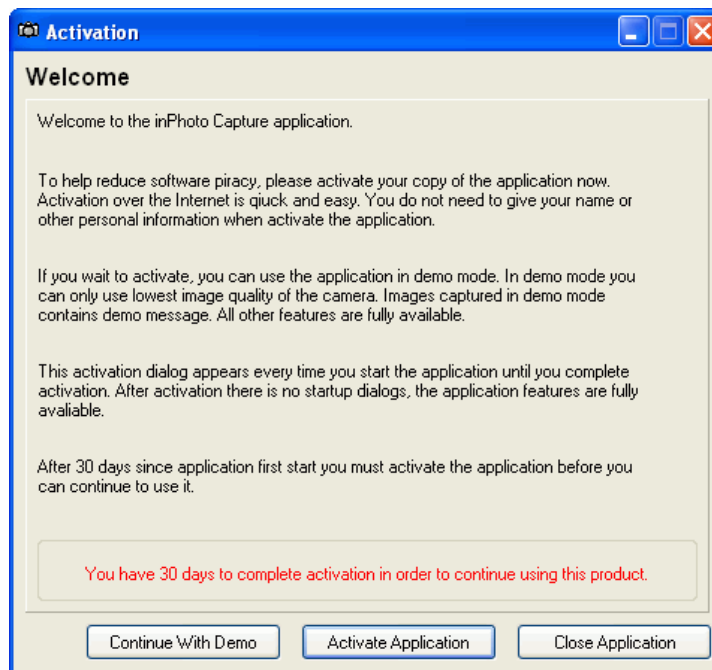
Activation

Welcome

Welcome to the inPhoto Capture application.

To help reduce software piracy, please activate your copy of the application now. Activation over the Internet is qiuck and easy. You do not need to give your name or other personal information when activate the application.

If you wait to activate, you can use the application in demo mode. In demo mode you can only use lowest image quality of the camera. Images captured in demo mode contains demo message. All other features are fully available.

This activation dialog appears every time you start the application until you complete activation. After activation there is no startup dialogs, the application features are fully avaliable.

After 30 days since application first start you must activate the application before you can continue to use it.

You have 30 days to complete activation in order to continue using this product.

Continue With Demo | Activate Application | Close Application